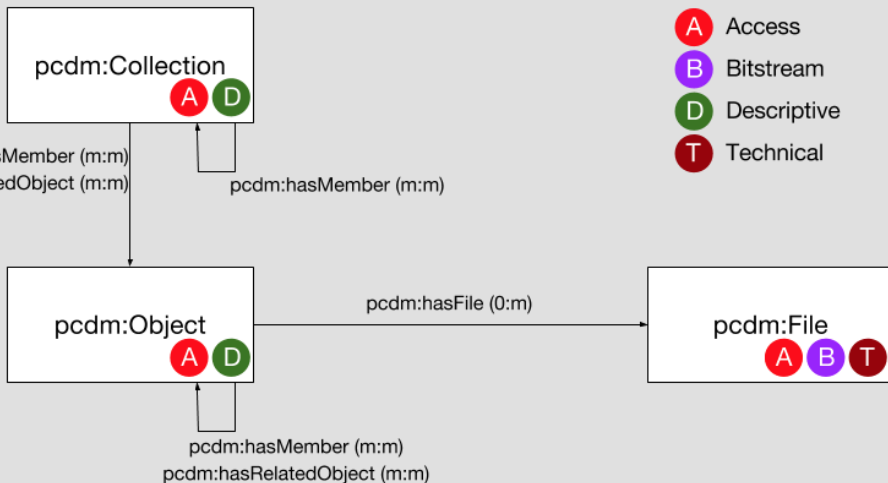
pcdm:Collection
A D

sMember (m:m)
edObject (m:m)

pcdm:hasMember (m:m)

A Access
B Bitstream
D Descriptive
T Technical

pcdm:Object
A D

pcdm:hasFile (0:m)

pcdm:File
A B T

pcdm:hasMember (m:m)
pcdm:hasRelatedObject (m:m)